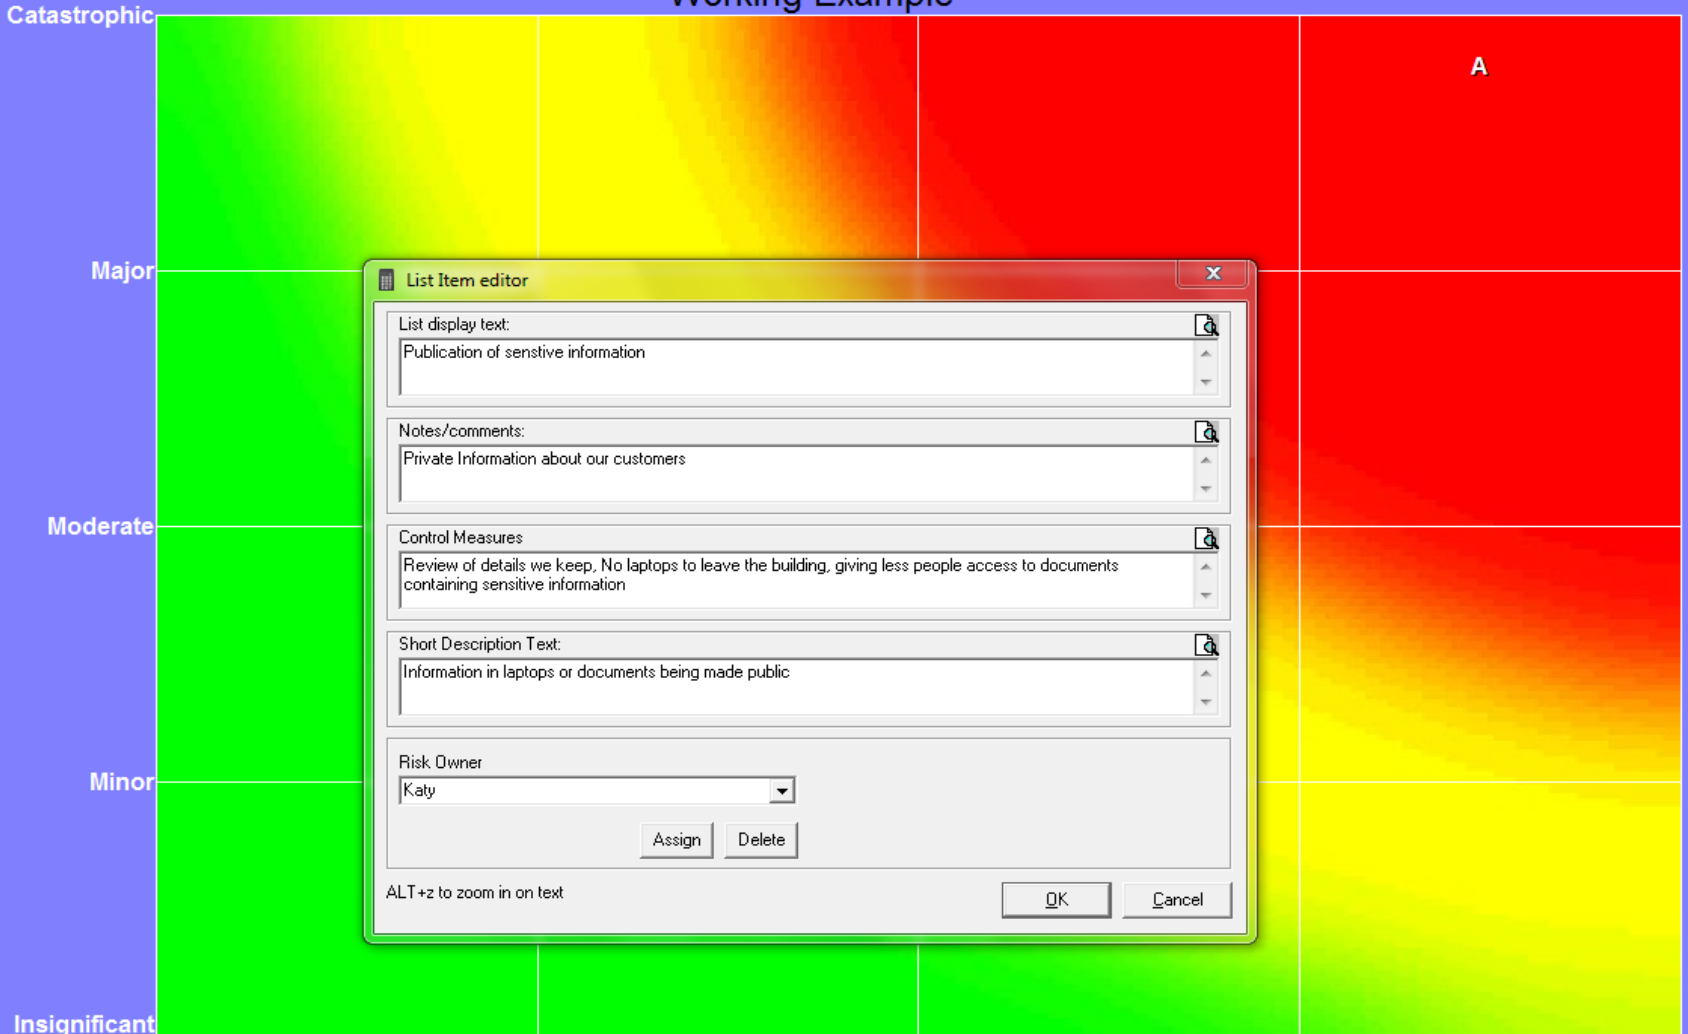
Catastrophic

Working Example

A

Major

Moderate

Minor

Insignificant

List Item editor

List display text:

Publication of senstive information

Notes/comments:

Private Information about our customers

Control Measures

Review of details we keep, No laptops to leave the building, giving less people access to documents containing sensitive information

Short Description Text:

Information in laptops or documents being made public

Risk Owner

Katy

Assign

Delete

ALT+z to zoom in on text

OK

Cancel